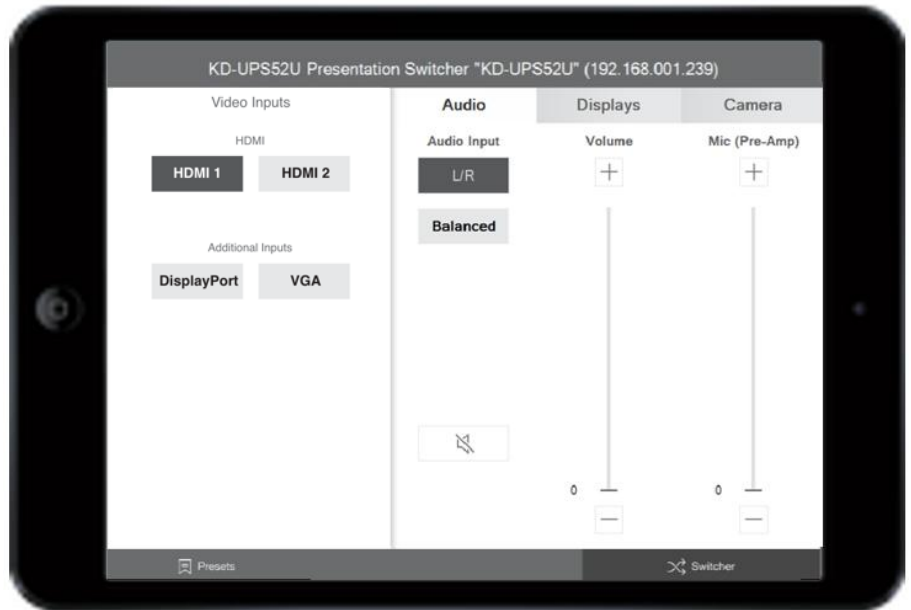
KD-UPS52U Presentation Switcher "KD-UPS52U" (192.168.001.239)

Video Inputs

HDMI

HDMI 1

HDMI 2

Additional Inputs

DisplayPort

VGA

Audio

Displays

Camera

Audio Input

L/R

Balanced

Volume

+

0

—

Mic (Pre-Amp)

+

0

—

Presets

Switcher